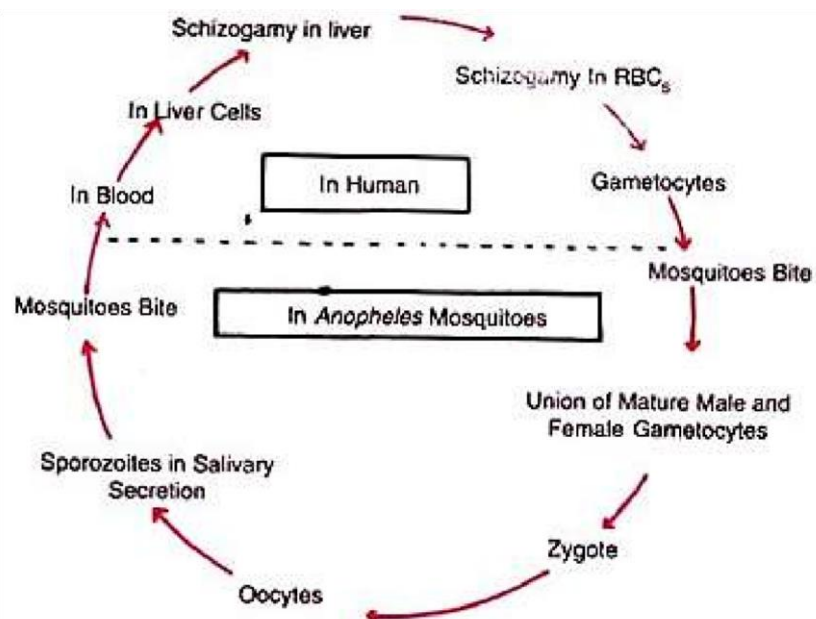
Schizogamy in liver

Schizogamy In $RBC_s$

Gametocytes

Mosquitoes Bite

Union of Mature Male and Female Gametocytes

Zygote

Oocytes

Sporozoites in Salivary Secretion

Mosquitoes Bite

In Blood

In Liver Cells

In Human

In *Anopheles* Mosquitoes